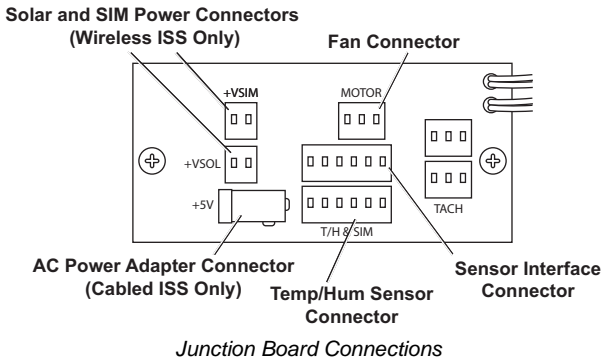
Solar and SIM Power Connectors (Wireless ISS Only)

Fan Connector

+VSIM

MOTOR

+VSOL

+5V

TACH

T/H & SIM

AC Power Adapter Connector (Cabled ISS Only)

Sensor Interface Connector

Temp/Hum Sensor Connector

Junction Board Connections